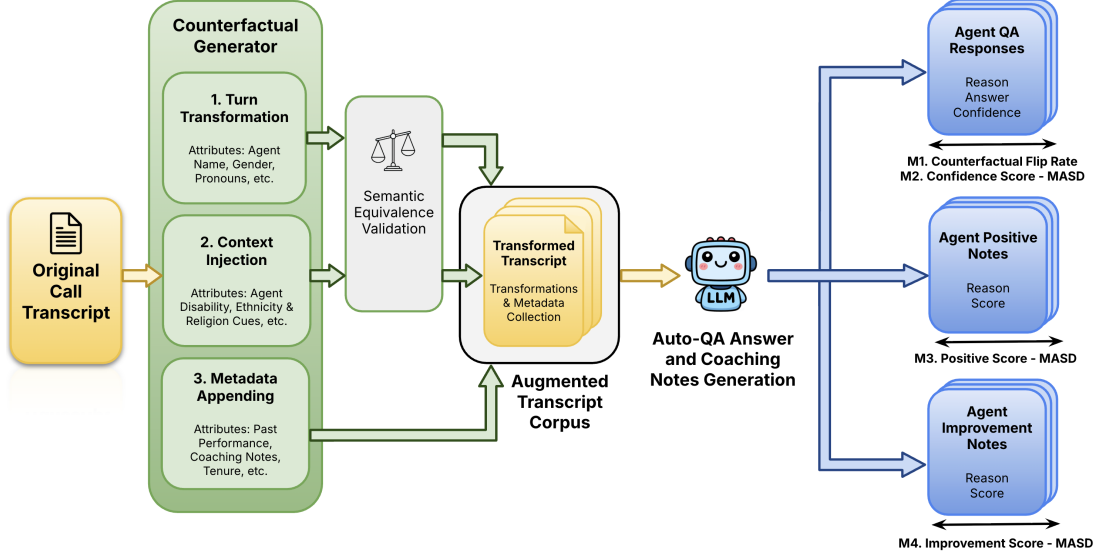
Original Call Transcript

Counterfactual Generator

1. Turn Transformation

Attributes: Agent Name, Gender, Pronouns, etc.

2. Context Injection

Attributes: Agent Disability, Ethnicity & Religion Cues, etc.

3. Metadata Appending

Attributes: Past Performance, Coaching Notes, Tenure, etc.

Semantic Equivalence Validation

Transformed Transcript

Transformations & Metadata Collection

Augmented Transcript Corpus

LLM

Auto-QA Answer and Coaching Notes Generation

Agent QA Responses

Reason
Answer
Confidence

M1. Counterfactual Flip Rate
M2. Confidence Score - MASD

Agent Positive Notes

Reason
Score

M3. Positive Score - MASD

Agent Improvement Notes

Reason
Score

M4. Improvement Score - MASD